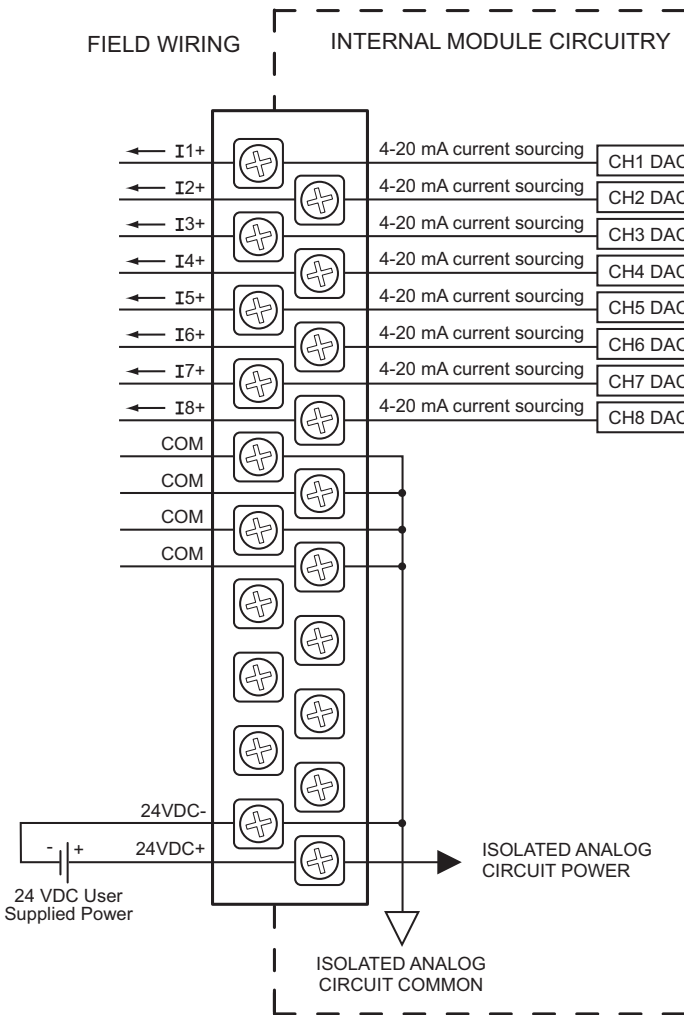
FIELD WIRING

INTERNAL MODULE CIRCUITRY

I1+
4-20 mA current sourcing
CH1 DAC

I2+
4-20 mA current sourcing
CH2 DAC

I3+
4-20 mA current sourcing
CH3 DAC

I4+
4-20 mA current sourcing
CH4 DAC

I5+
4-20 mA current sourcing
CH5 DAC

I6+
4-20 mA current sourcing
CH6 DAC

I7+
4-20 mA current sourcing
CH7 DAC

I8+
4-20 mA current sourcing
CH8 DAC

COM
COM
COM
COM

24VDC-
- +
24VDC+

24 VDC User Supplied Power

ISOLATED ANALOG CIRCUIT POWER

ISOLATED ANALOG CIRCUIT COMMON